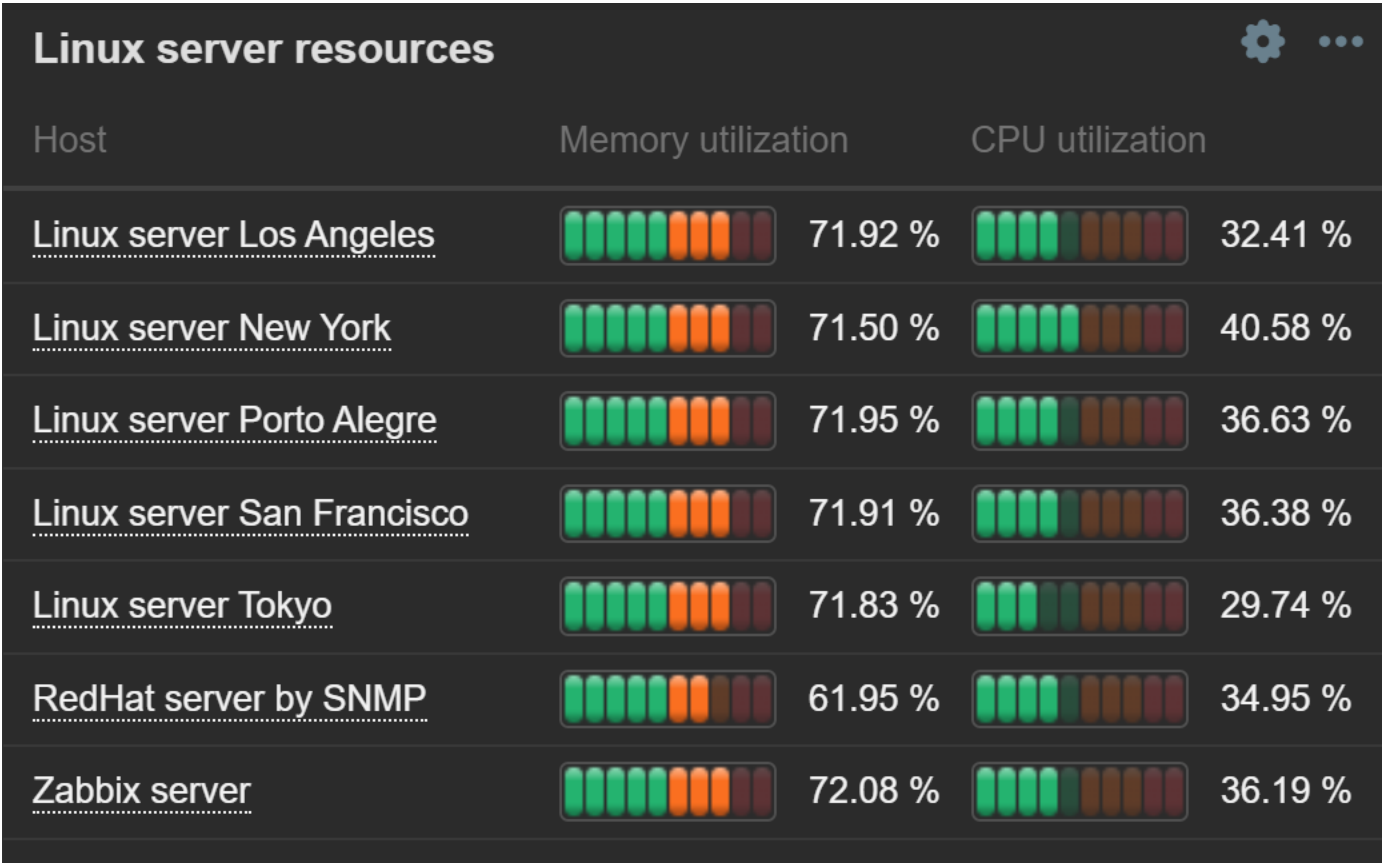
Linux server resources

| Host | Memory utilization | CPU utilization |
|---|---|---|
| Linux server Los Angeles | 71.92 % | 32.41 % |
| Linux server New York | 71.50 % | 40.58 % |
| Linux server Porto Alegre | 71.95 % | 36.63 % |
| Linux server San Francisco | 71.91 % | 36.38 % |
| Linux server Tokyo | 71.83 % | 29.74 % |
| RedHat server by SNMP | 61.95 % | 34.95 % |
| Zabbix server | 72.08 % | 36.19 % |